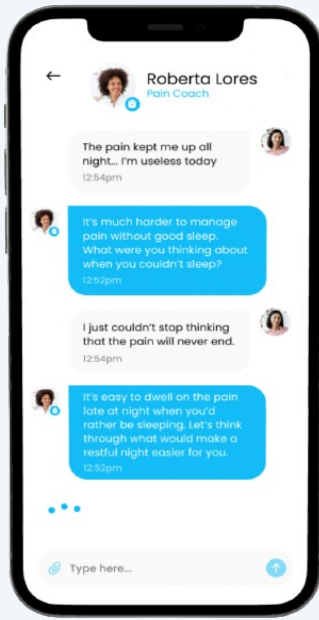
←
Roberta Lores
Pain Coach

The pain kept me up all night... I'm useless today
12:54pm

It's much harder to manage pain without good sleep. What were you thinking about when you couldn't sleep?
12:52pm

I just couldn't stop thinking that the pain will never end.
12:54pm

It's easy to dwell on the pain late at night when you'd rather be sleeping. Let's think through what would make a restful night easier for you.
12:52pm

Type here...